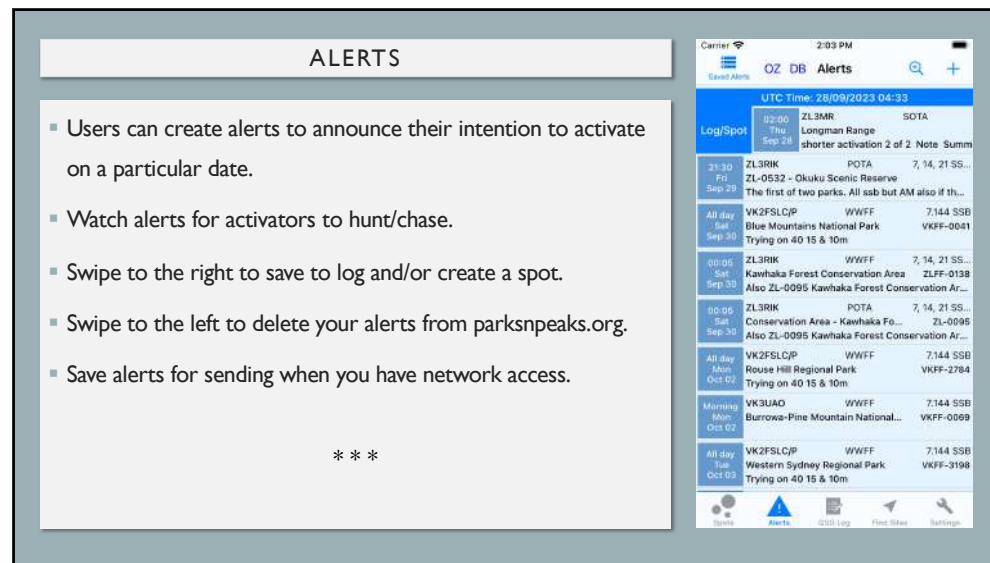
ALERTS

▪ Users can create alerts to announce their intention to activate on a particular date.

▪ Watch alerts for activators to hunt/chase.

▪ Swipe to the right to save to log and/or create a spot.

▪ Swipe to the left to delete your alerts from parksnpeaks.org.

▪ Save alerts for sending when you have network access.

\* \* \*

Carrier 2:03 PM

Saved Alerts OZ DB Alerts

UTC Time: 28/09/2023 04:33

Log/Spot 02:00 Thu Sep 28 ZL3MR SOTA Longman Range shorter activation 2 of 2 Note Summ

21:30 Fri Sep 29 ZL3RIK POTA 7, 14, 21 SS... ZL-0532 - Okuku Scenic Reserve The first of two parks. All ssb but AM also if th...

All day Sat Sep 30 VK2FSLC/P WWFF 7.144 SSB Blue Mountains National Park VKFF-0041 Trying on 40 15 & 10m

00:05 Sat Sep 30 ZL3RIK POTA 7, 14, 21 SS... Kawhaka Forest Conservation Area ZLFF-0138 Also ZL-0095 Kawhaka Forest Conservation Ar...

00:05 Sat Sep 30 ZL3RIK POTA 7, 14, 21 SS... Conservation Area - Kawhaka Fo... ZL-0095 Also ZL-0095 Kawhaka Forest Conservation Ar...

All day Mon Oct 02 VK2FSLC/P WWFF 7.144 SSB Rouse Hill Regional Park VKFF-2784 Trying on 40 15 & 10m

Morning Mon Oct 02 VK3UAO WWFF 7.144 SSB Burrowa-Pine Mountain National... VKFF-0069

All day Tue Oct 03 VK2FSLC/P WWFF 7.144 SSB Western Sydney Regional Park VKFF-3198 Trying on 40 15 & 10m

Spots Alerts QSO Log Find Sites Settings